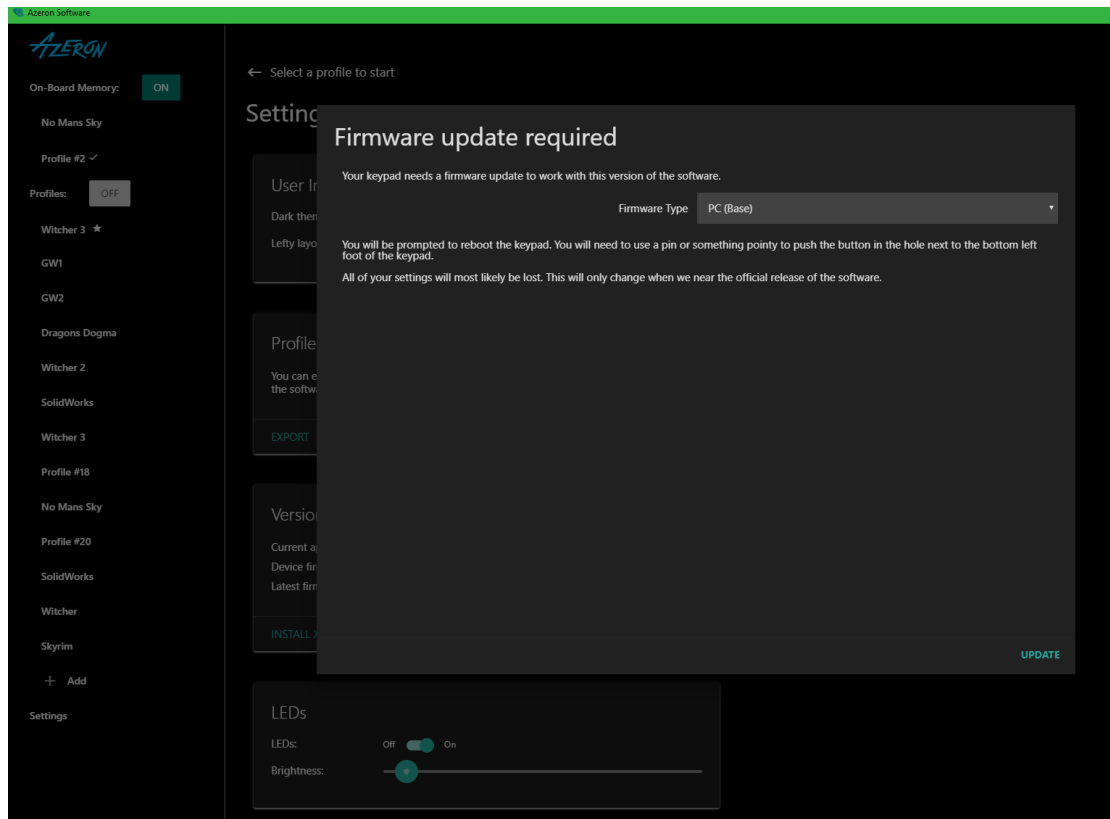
Azeron Software

AZERON

On-Board Memory: ON

No Mans Sky

Profile #2 ✓

Profiles: OFF

Witcher 3 ★

GW1

GW2

Dragons Dogma

Witcher 2

SolidWorks

Witcher 3

Profile #18

No Mans Sky

Profile #20

SolidWorks

Witcher

Skyrim

+ Add

Settings

← Select a profile to start

Setting

User In

Dark then

Lefty layo

Profile

You can e the softw

EXPORT

Versio

Current a

Device fir

Latest firn

INSTALL X

Firmware update required

Your keypad needs a firmware update to work with this version of the software.

Firmware Type PC (Base)

You will be prompted to reboot the keypad. You will need to use a pin or something pointy to push the button in the hole next to the bottom left foot of the keypad.

All of your settings will most likely be lost. This will only change when we near the official release of the software.

UPDATE

LEDs

LEDs: Off On

Brightness: